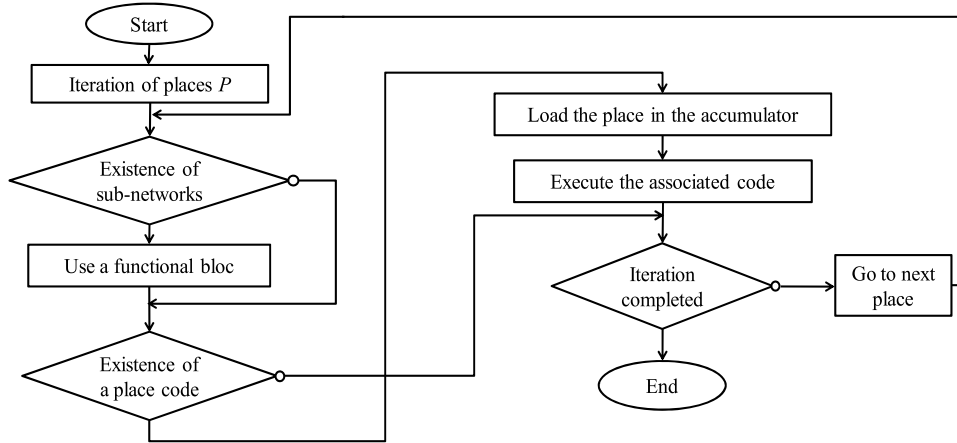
Start

Iteration of places $P$

Existence of sub-networks

Use a functional bloc

Existence of a place code

Load the place in the accumulator

Execute the associated code

Iteration completed

Go to next place

End